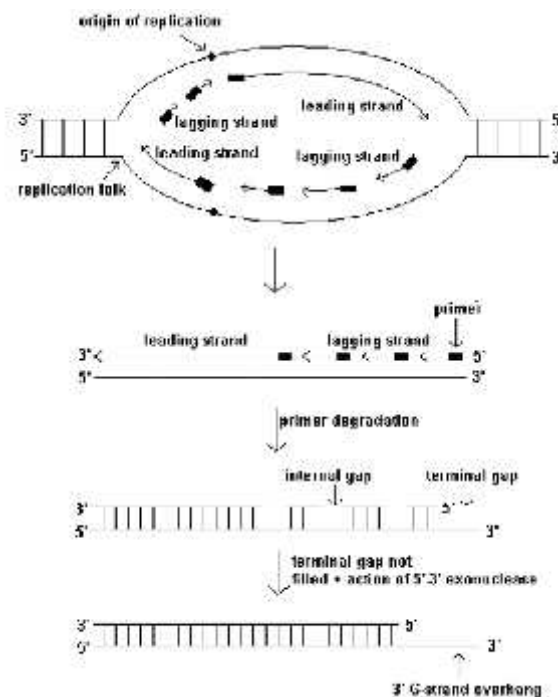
origin of replication

3'
5'
replication fork

lagging strand
leading strand
leading strand
lagging strand

5'
3'

primer
leading strand
lagging strand
3'
5'
5'
3'

primer degradation

internal gap
terminal gap
3'
5'
5'
3'

terminal gap not filled + action of 5'-3' exonuclease

3'
5'
5'
3'

3' G-strand overhang